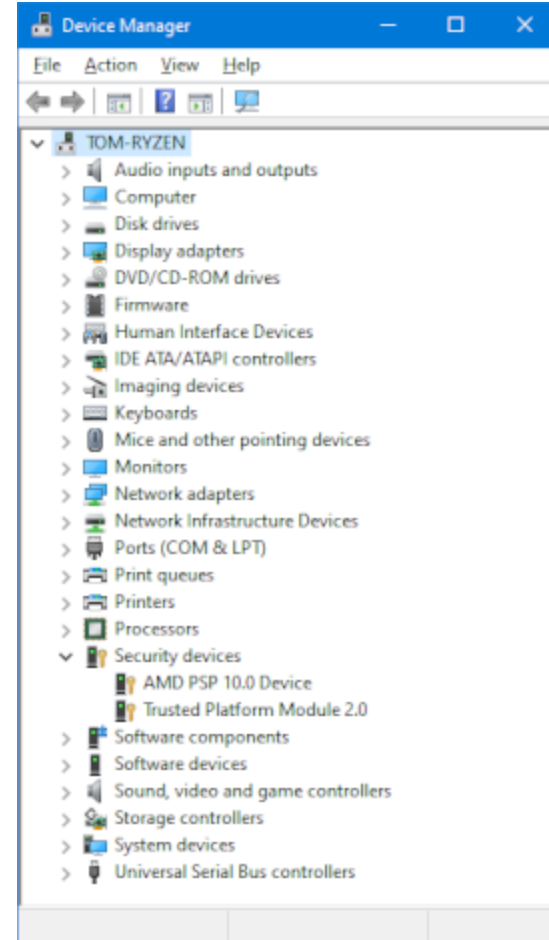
Device Manager

File Action View Help

TOM-RYZEN
Audio inputs and outputs
Computer
Disk drives
Display adapters
DVD/CD-ROM drives
Firmware
Human Interface Devices
IDE ATA/ATAPI controllers
Imaging devices
Keyboards
Mice and other pointing devices
Monitors
Network adapters
Network Infrastructure Devices
Ports (COM & LPT)
Print queues
Printers
Processors
Security devices
AMD PSP 10.0 Device
Trusted Platform Module 2.0
Software components
Software devices
Sound, video and game controllers
Storage controllers
System devices
Universal Serial Bus controllers